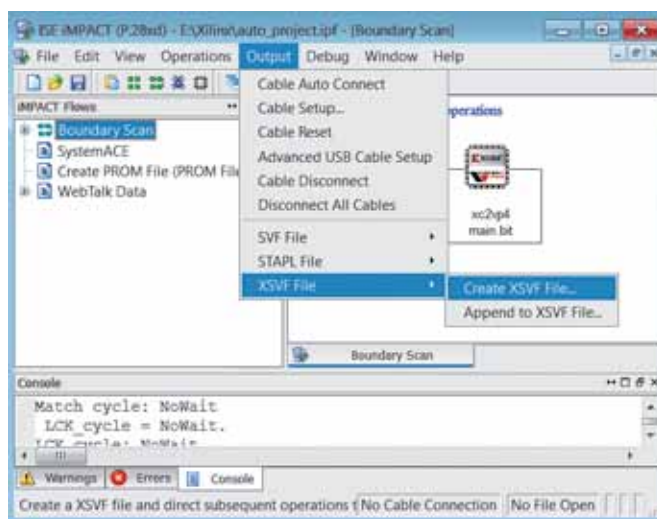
ISE iMPACT (P.28xd) - E:\Xilinx\auto_project.ipf - [Boundary Scan]

File Edit View Operations Output Debug Window Help

iMPACT Flows

Boundary Scan
SystemACE
Create PROM File (PROM File
WebTalk Data

Cable Auto Connect
Cable Setup...
Cable Reset
Advanced USB Cable Setup
Cable Disconnect
Disconnect All Cables
SVF File
STAPL File
XSVF File

Create XSVF File...
Append to XSVF File...

perations

xc2vp4
main.bit

Boundary Scan

Console

Match cycle: NoWait
LCK_cycle = NoWait.
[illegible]

Warnings Errors Console

Create a XSVF file and direct subsequent operations t No Cable Connection No File Open